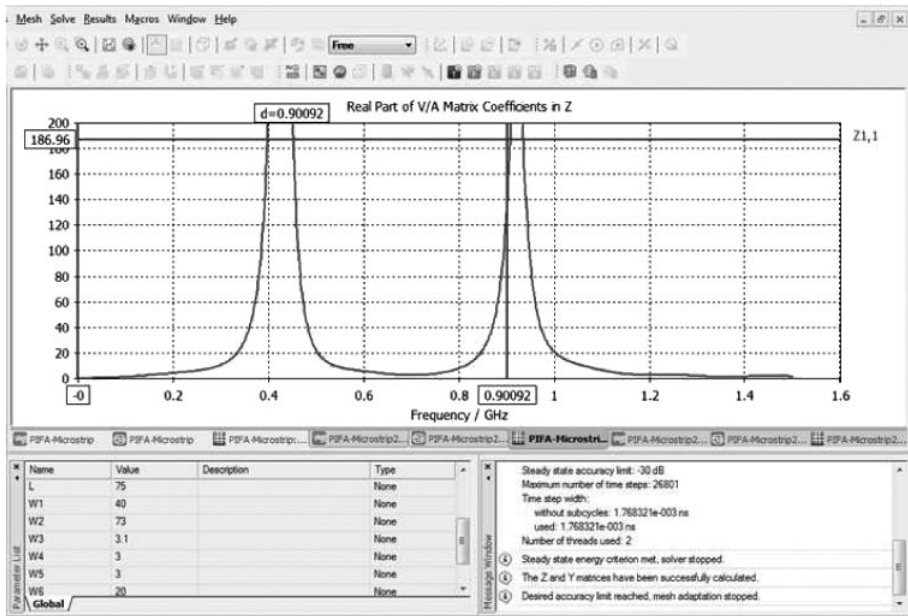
Mesh Solve Results Macros Window Help

Free

Real Part of V/A Matrix Coefficients in Z

d=0.90092

186.96

Z1,1

200
160
140
120
100
80
60
40
20
0

-0
0.2
0.4
0.6
0.8
0.90092
1
1.2
1.4
1.6

Frequency / GHz

PIFA-Microstrip | PIFA-Microstrip | PIFA-Microstrip:... | PIFA-Microstrip2... | PIFA-Microstrip2... | PIFA-Microstri... | PIFA-Microstrip2... | PIFA-Microstrip2... | PIFA-Microstrip2...

| Name | Value | Description | Type |
|---|---|---|---|
| L | 75 | | None |
| W1 | 40 | | None |
| W2 | 73 | | None |
| W3 | 3.1 | | None |
| W4 | 3 | | None |
| W5 | 3 | | None |
| W6 | 20 | | None |

Parameter List

Global

Message Window

Steady state accuracy limit: -30 dB
Maximum number of time steps: 26801
Time step width:
without subcycles: 1.768321e-003 ns
used: 1.768321e-003 ns
Number of threads used: 2

Steady state energy criterion met, solver stopped.

The Z and Y matrices have been successfully calculated.

Desired accuracy limit reached, mesh adaptation stopped.